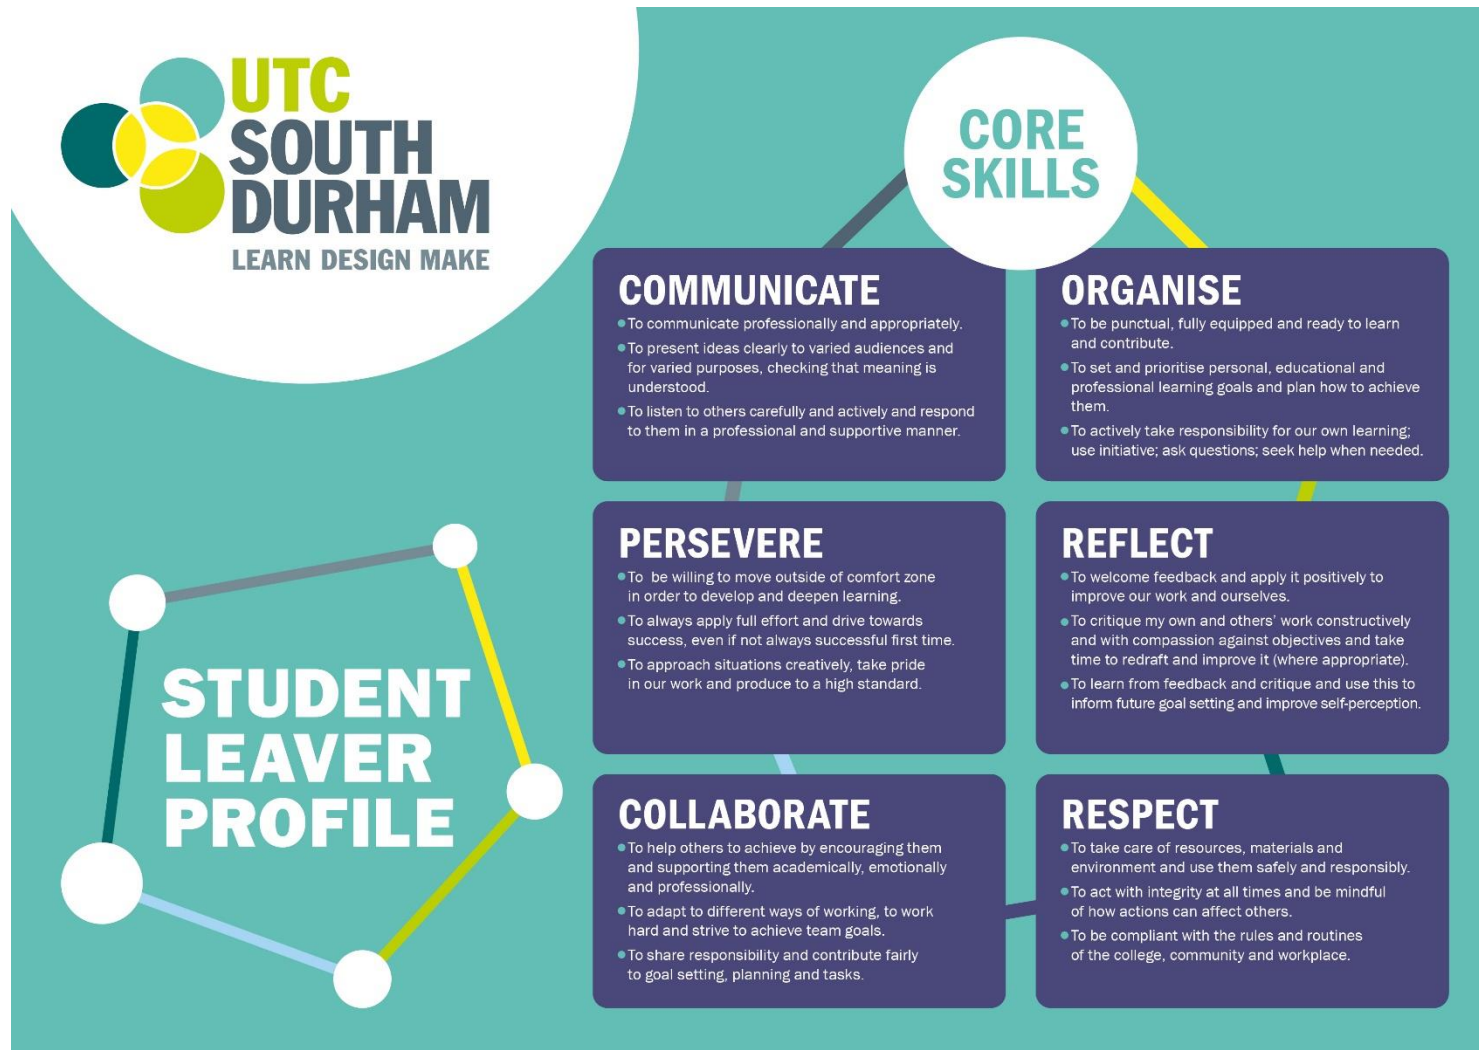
UTC SOUTH DURHAM
LEARN DESIGN MAKE

CORE SKILLS

STUDENT LEAVER PROFILE

COMMUNICATE
• To communicate professionally and appropriately.
• To present ideas clearly to varied audiences and for varied purposes, checking that meaning is understood.
• To listen to others carefully and actively and respond to them in a professional and supportive manner.

ORGANISE
• To be punctual, fully equipped and ready to learn and contribute.
• To set and prioritise personal, educational and professional learning goals and plan how to achieve them.
• To actively take responsibility for our own learning; use initiative; ask questions; seek help when needed.

PERSEVERE
• To be willing to move outside of comfort zone in order to develop and deepen learning.
• To always apply full effort and drive towards success, even if not always successful first time.
• To approach situations creatively, take pride in our work and produce to a high standard.

REFLECT
• To welcome feedback and apply it positively to improve our work and ourselves.
• To critique my own and others' work constructively and with compassion against objectives and take time to redraft and improve it (where appropriate).
• To learn from feedback and critique and use this to inform future goal setting and improve self-perception.

COLLABORATE
• To help others to achieve by encouraging them and supporting them academically, emotionally and professionally.
• To adapt to different ways of working, to work hard and strive to achieve team goals.
• To share responsibility and contribute fairly to goal setting, planning and tasks.

RESPECT
• To take care of resources, materials and environment and use them safely and responsibly.
• To act with integrity at all times and be mindful of how actions can affect others.
• To be compliant with the rules and routines of the college, community and workplace.